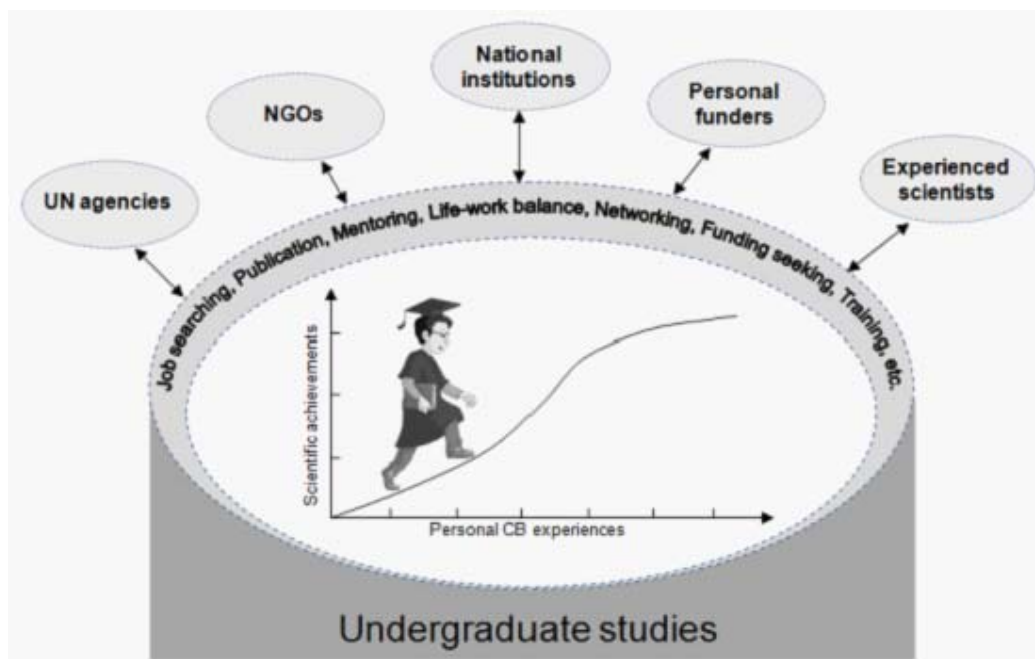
UN agencies

NGOs

National institutions

Personal funders

Experienced scientists

Job searching, Publication, Mentoring, Life-work balance, Networking, Funding seeking, Training, etc.

Scientific achievements

Personal CB experiences

Undergraduate studies